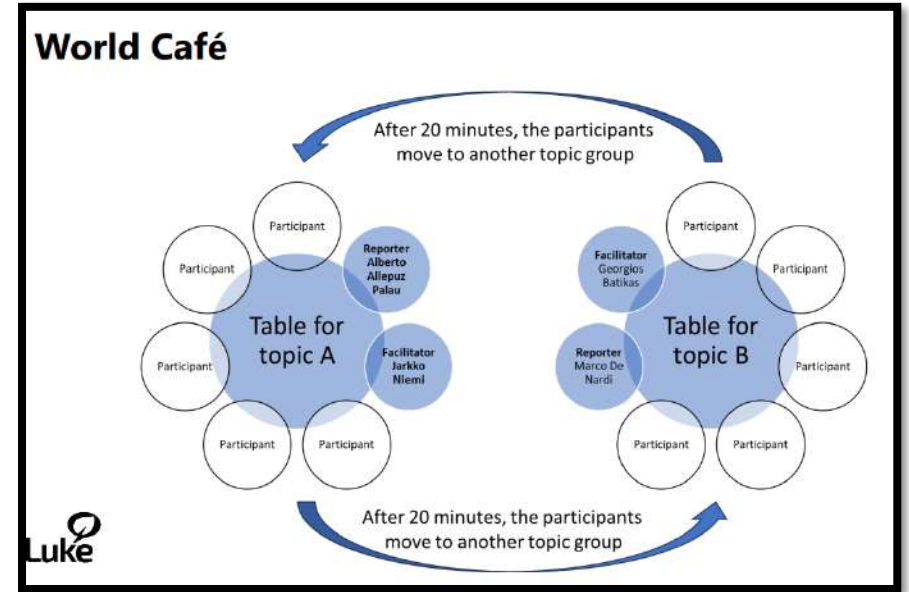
World Café

After 20 minutes, the participants move to another topic group

Participant

Participant

Reporter Alberto Allepuz Palau

Table for topic A

Facilitator Jarkko Niemi

Participant

Participant

Participant

Participant

Facilitator Georgios Batikas

Participant

Table for topic B

Reporter Marco De Nardi

Participant

Participant

Participant

After 20 minutes, the participants move to another topic group

Luke